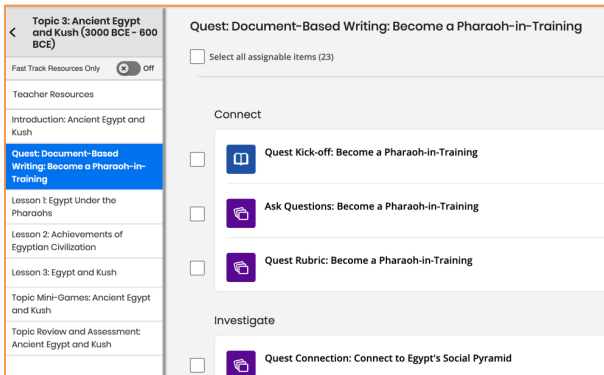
<

Topic 3: Ancient Egypt and Kush (3000 BCE - 600 BCE)

Fast Track Resources Only Off

Teacher Resources

Introduction: Ancient Egypt and Kush

Quest: Document-Based Writing: Become a Pharaoh-in-Training

Lesson 1: Egypt Under the Pharaohs

Lesson 2: Achievements of Egyptian Civilization

Lesson 3: Egypt and Kush

Topic Mini-Games: Ancient Egypt and Kush

Topic Review and Assessment: Ancient Egypt and Kush

Quest: Document-Based Writing: Become a Pharaoh-in-Training

Select all assignable items (23)

Connect

Quest Kick-off: Become a Pharaoh-in-Training

Ask Questions: Become a Pharaoh-in-Training

Quest Rubric: Become a Pharaoh-in-Training

Investigate

Quest Connection: Connect to Egypt's Social Pyramid